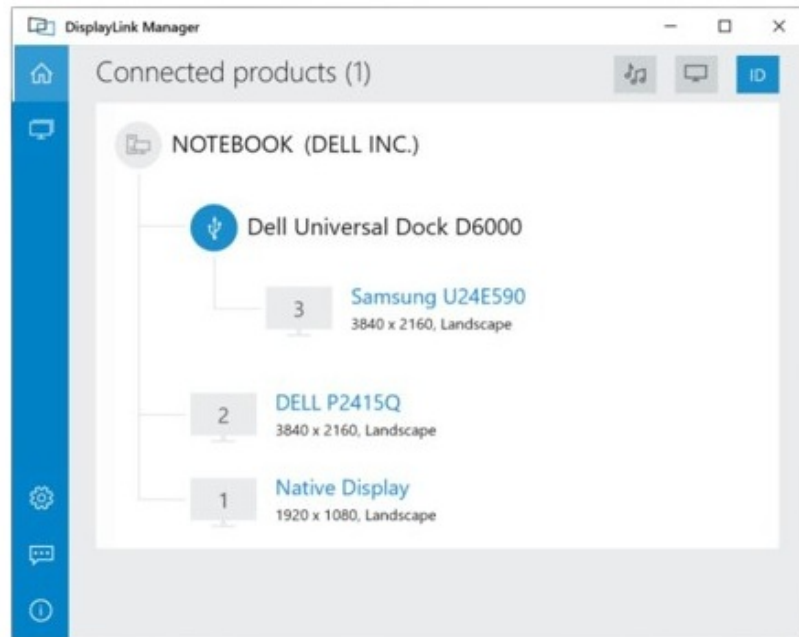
DisplayLink Manager

Connected products (1)

ID

NOTEBOOK (DELL INC.)

Dell Universal Dock D6000

3

Samsung U24E590
3840 x 2160, Landscape

2

DELL P2415Q
3840 x 2160, Landscape

1

Native Display
1920 x 1080, Landscape